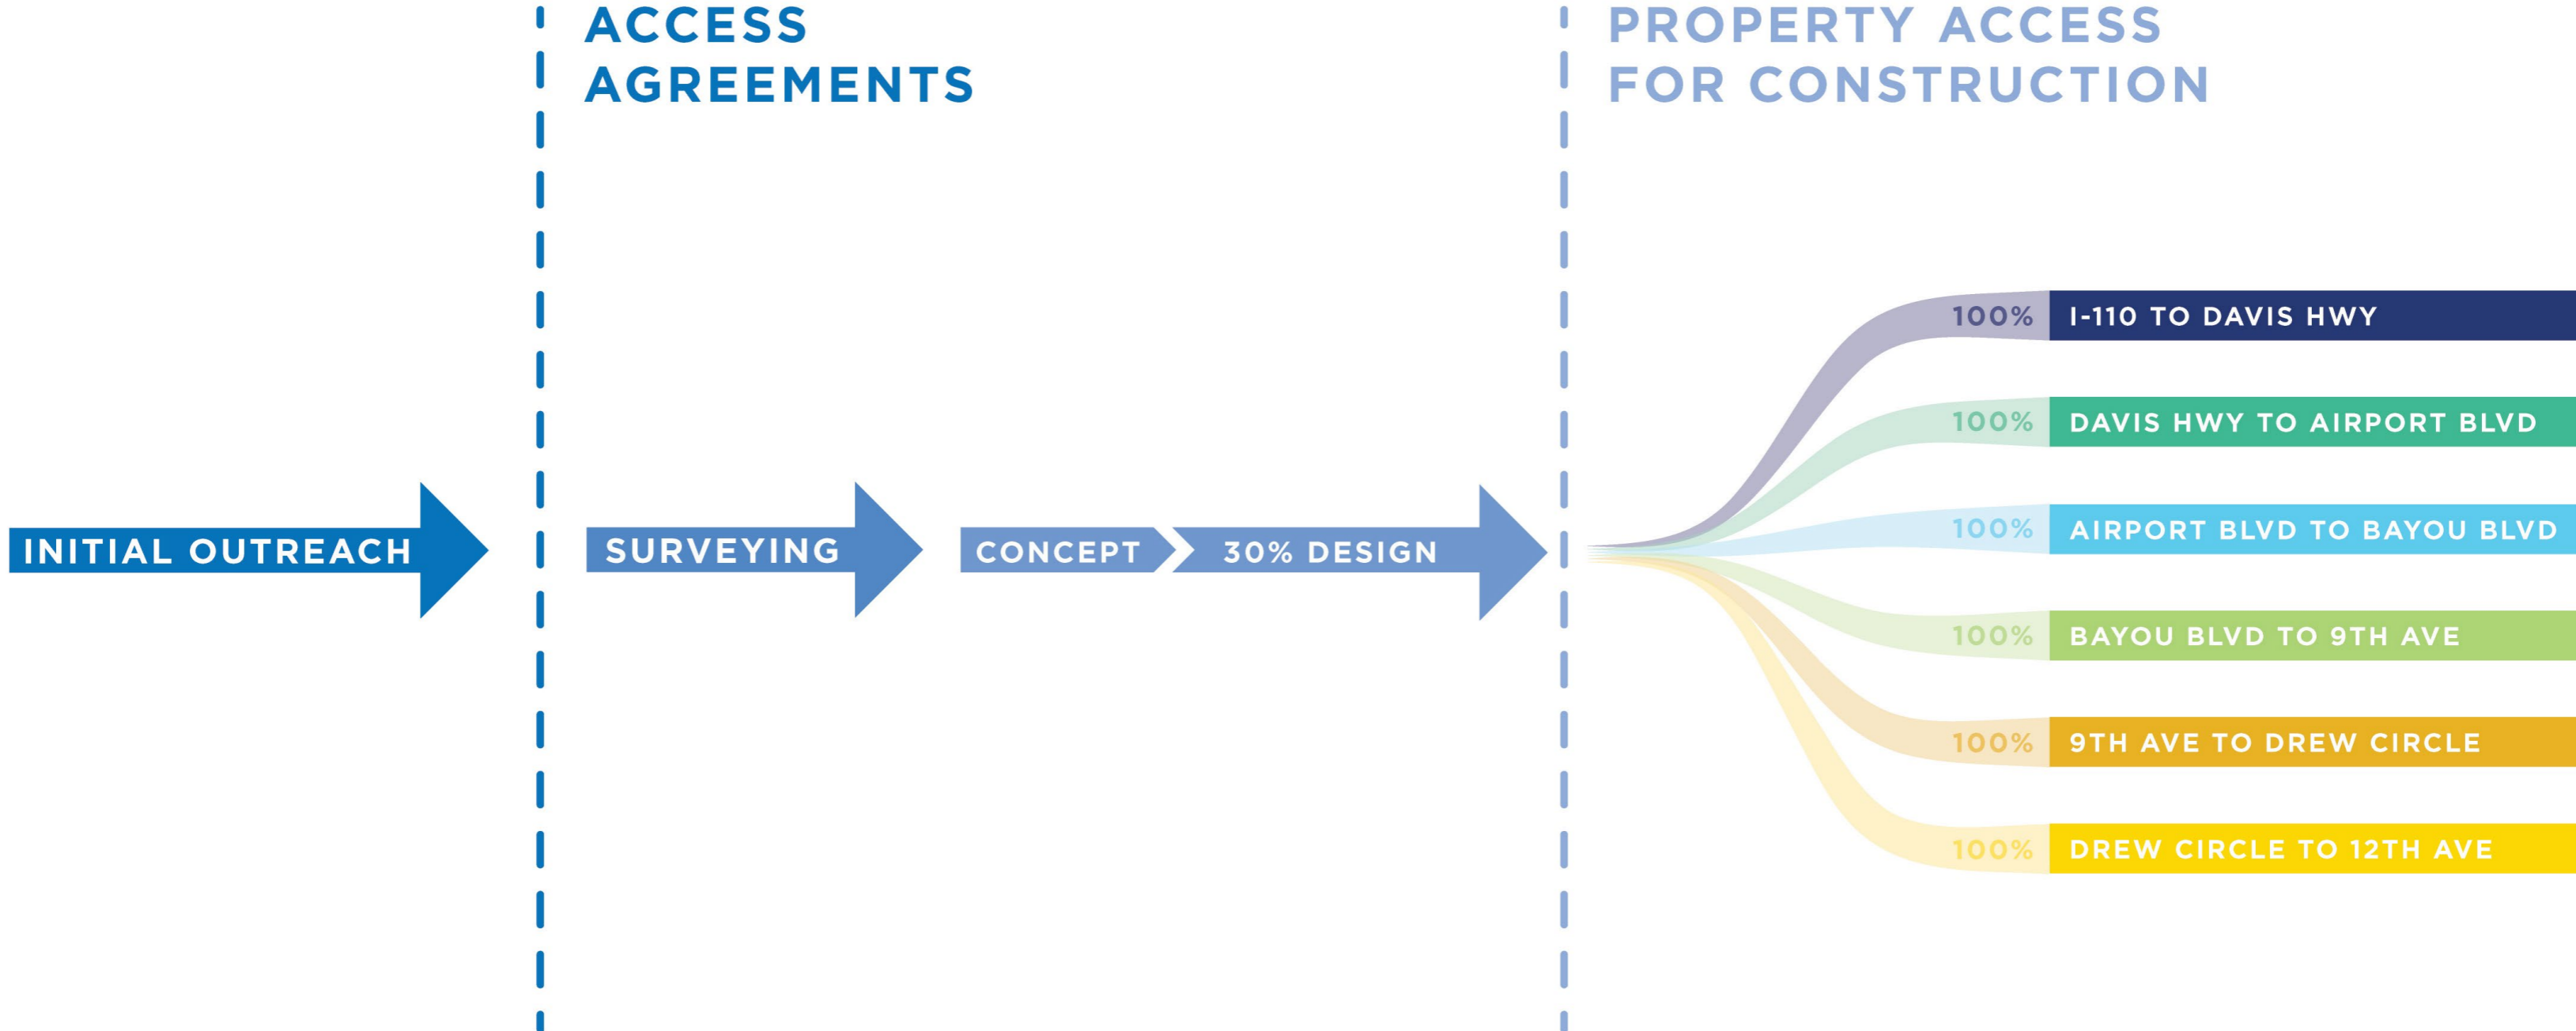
ACCESS AGREEMENTS

PROPERTY ACCESS FOR CONSTRUCTION

INITIAL OUTREACH

SURVEYING

CONCEPT

30% DESIGN

100% I-110 TO DAVIS HWY

100% DAVIS HWY TO AIRPORT BLVD

100% AIRPORT BLVD TO BAYOU BLVD

100% BAYOU BLVD TO 9TH AVE

100% 9TH AVE TO DREW CIRCLE

100% DREW CIRCLE TO 12TH AVE